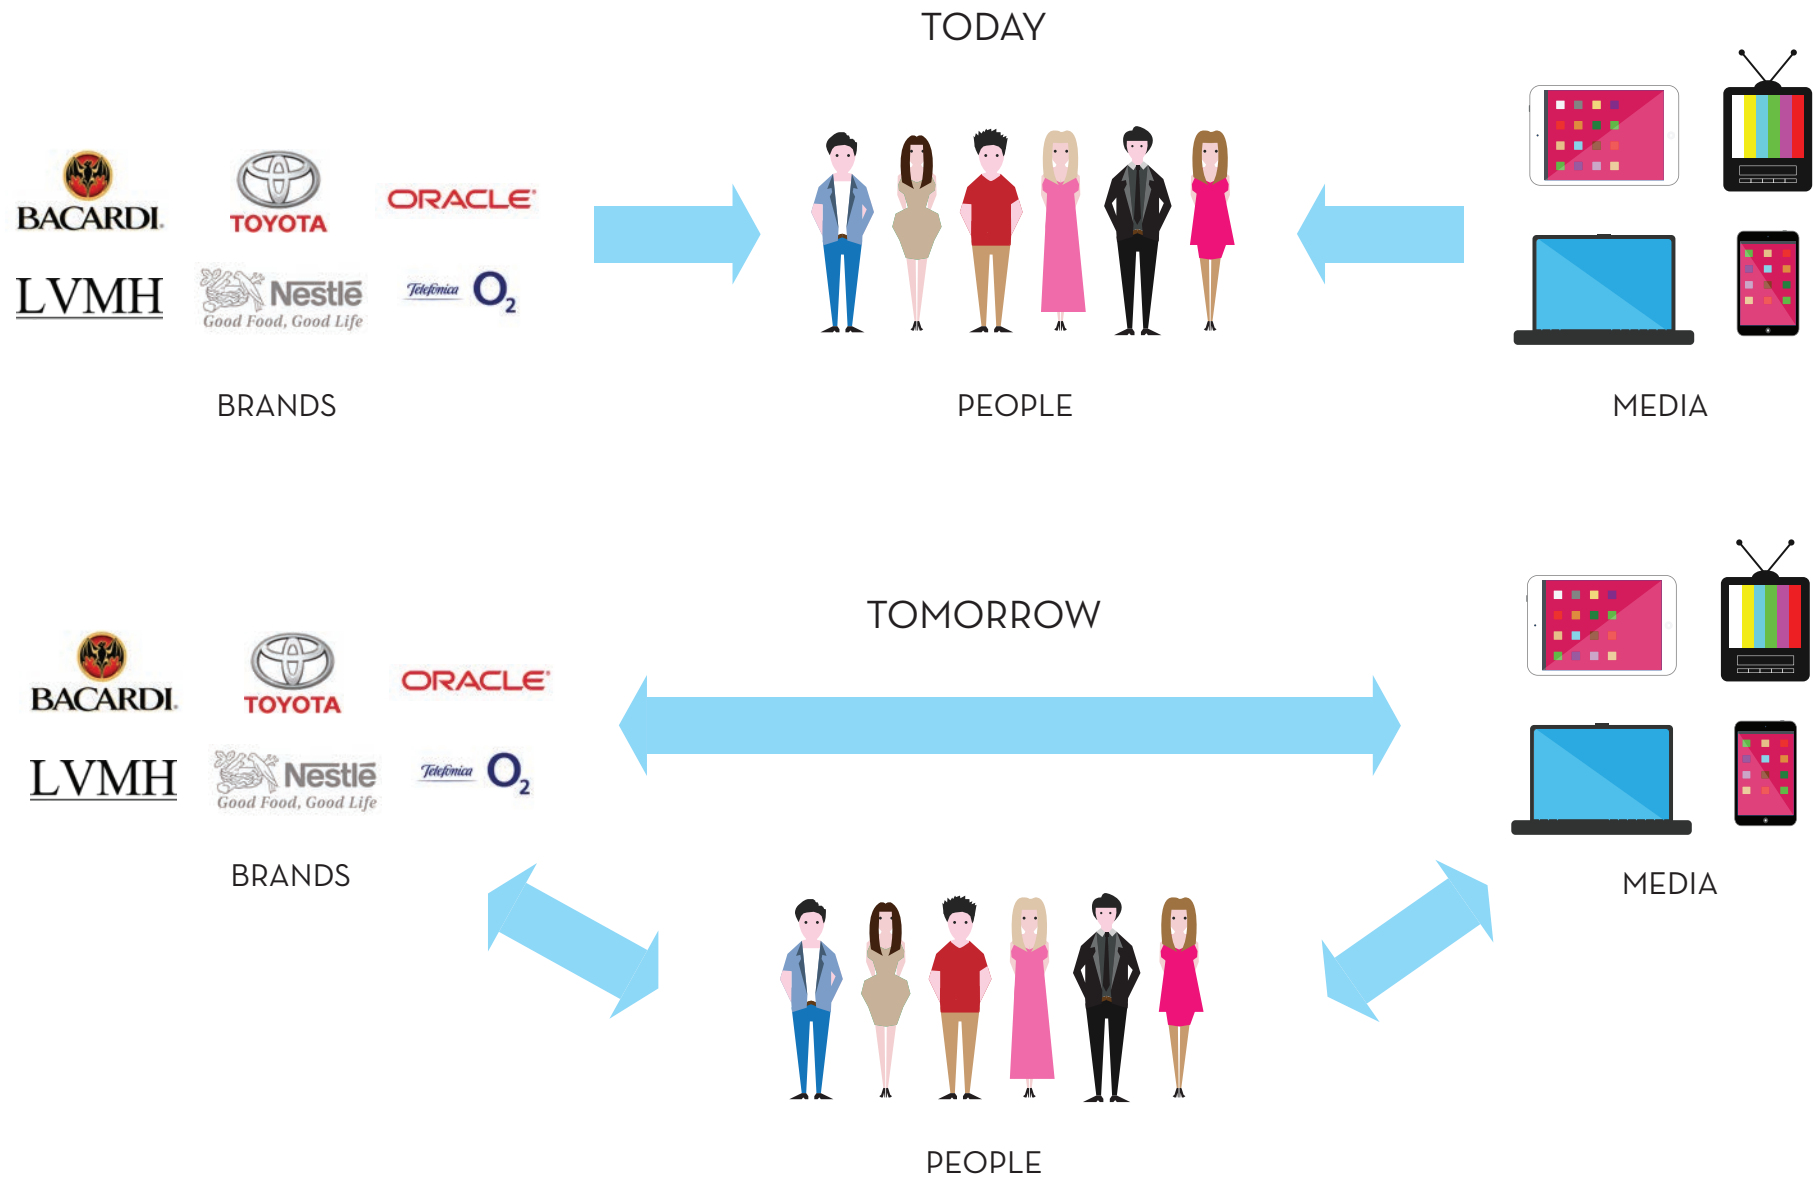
TODAY

BACARDI
TOYOTA
ORACLE
LVMH
Nestlé
Good Food, Good Life
Telefónica
$O_2$

BRANDS

PEOPLE

MEDIA

TOMORROW

BACARDI
TOYOTA
ORACLE
LVMH
Nestlé
Good Food, Good Life
Telefónica
$O_2$

BRANDS

MEDIA

PEOPLE